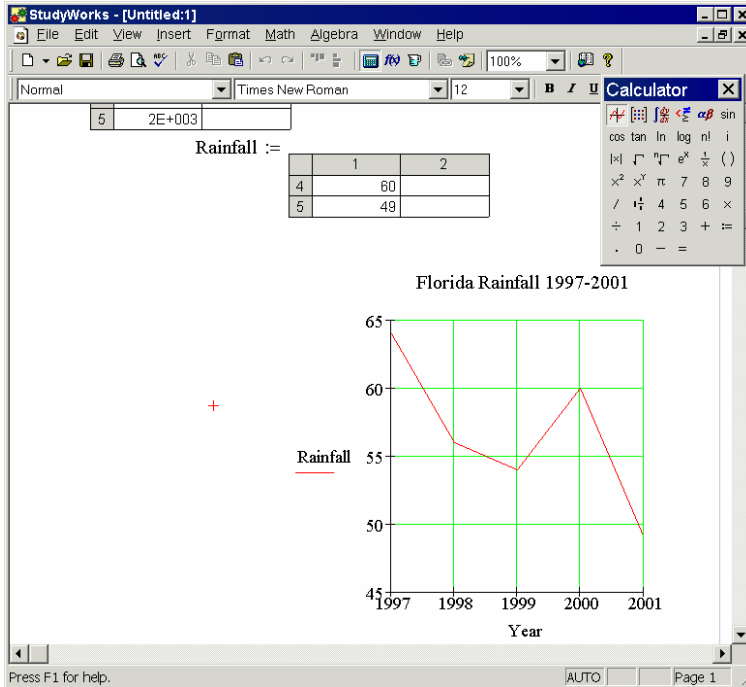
StudyWorks - [Untitled:1]

File Edit View Insert Format Math Algebra Window Help

100%

Normal Times New Roman 12 B I U

Calculator

sin

cos tan ln log n! i

|x| $e^x$ $\frac{1}{x}$ ( )

$x^2$ $x^Y$ π 7 8 9

/ 4 5 6 ×

÷ 1 2 3 + :=

. 0 − =

| 5 | 2E+003 |
|---|---|

Rainfall :=

| | 1 | 2 |
|---|---|---|
| 4 | 60 | |
| 5 | 49 | |

Florida Rainfall 1997-2001

65

60

Rainfall 55

50

45

1997 1998 1999 2000 2001

Year

Press F1 for help. AUTO Page 1